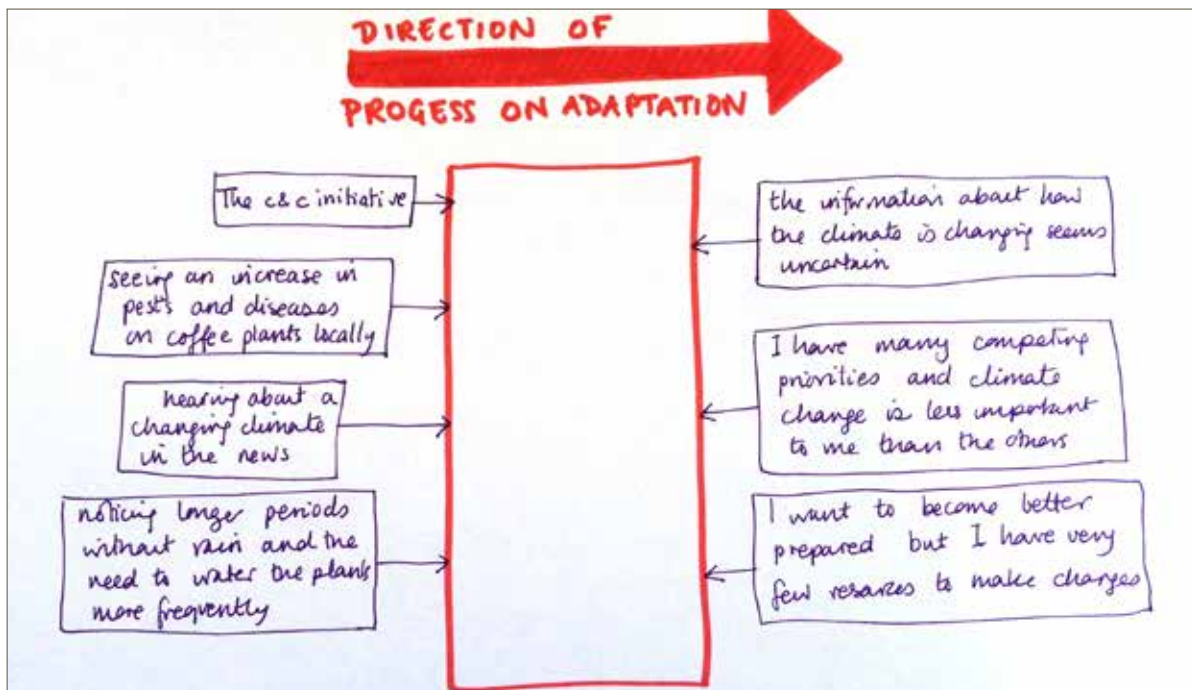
DIRECTION OF
PROGESS ON ADAPTATION

The c&c initiative

seeing an increase in pests and diseases on coffee plants locally

hearing about a changing climate in the news

noticing longer periods without rain and the need to water the plants more frequently

the information about how the climate is changing seems uncertain

I have many competing priorities and climate change is less important to me than the others

I want to become better prepared but I have very few resources to make changes